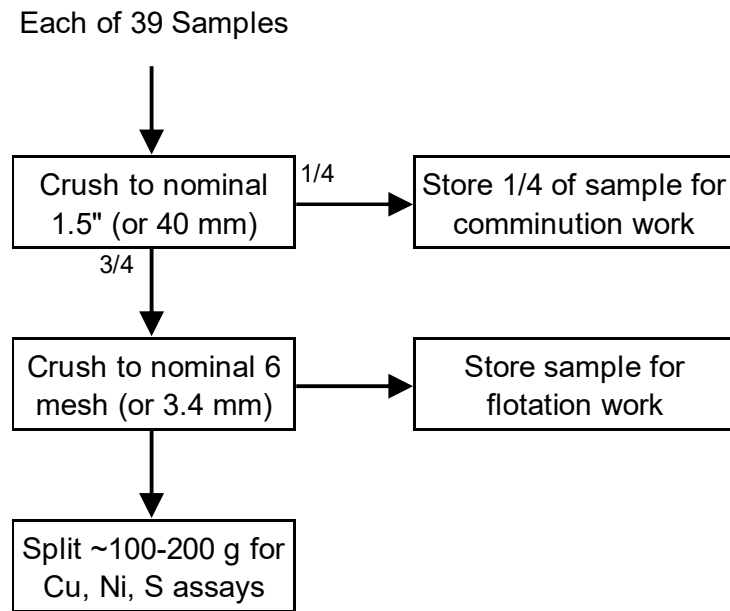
Each of 39 Samples

Crush to nominal 1.5" (or 40 mm)

1/4

Store 1/4 of sample for comminution work

3/4

Crush to nominal 6 mesh (or 3.4 mm)

Store sample for flotation work

Split ~100-200 g for Cu, Ni, S assays